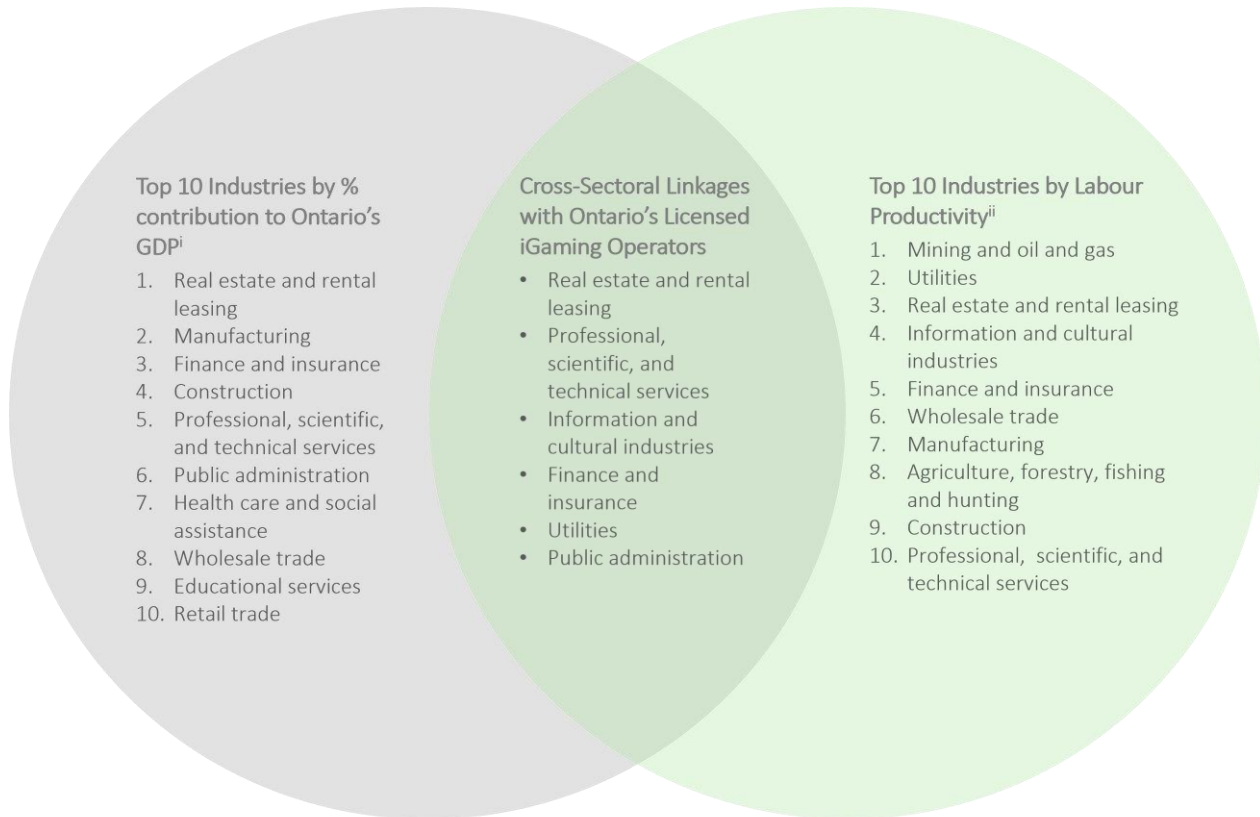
Top 10 Industries by % contribution to Ontario's GDP$^{i}$

1. Real estate and rental leasing
2. Manufacturing
3. Finance and insurance
4. Construction
5. Professional, scientific, and technical services
6. Public administration
7. Health care and social assistance
8. Wholesale trade
9. Educational services
10. Retail trade

Cross-Sectoral Linkages with Ontario's Licensed iGaming Operators

• Real estate and rental leasing
• Professional, scientific, and technical services
• Information and cultural industries
• Finance and insurance
• Utilities
• Public administration

Top 10 Industries by Labour Productivity$^{ii}$

1. Mining and oil and gas
2. Utilities
3. Real estate and rental leasing
4. Information and cultural industries
5. Finance and insurance
6. Wholesale trade
7. Manufacturing
8. Agriculture, forestry, fishing and hunting
9. Construction
10. Professional, scientific, and technical services